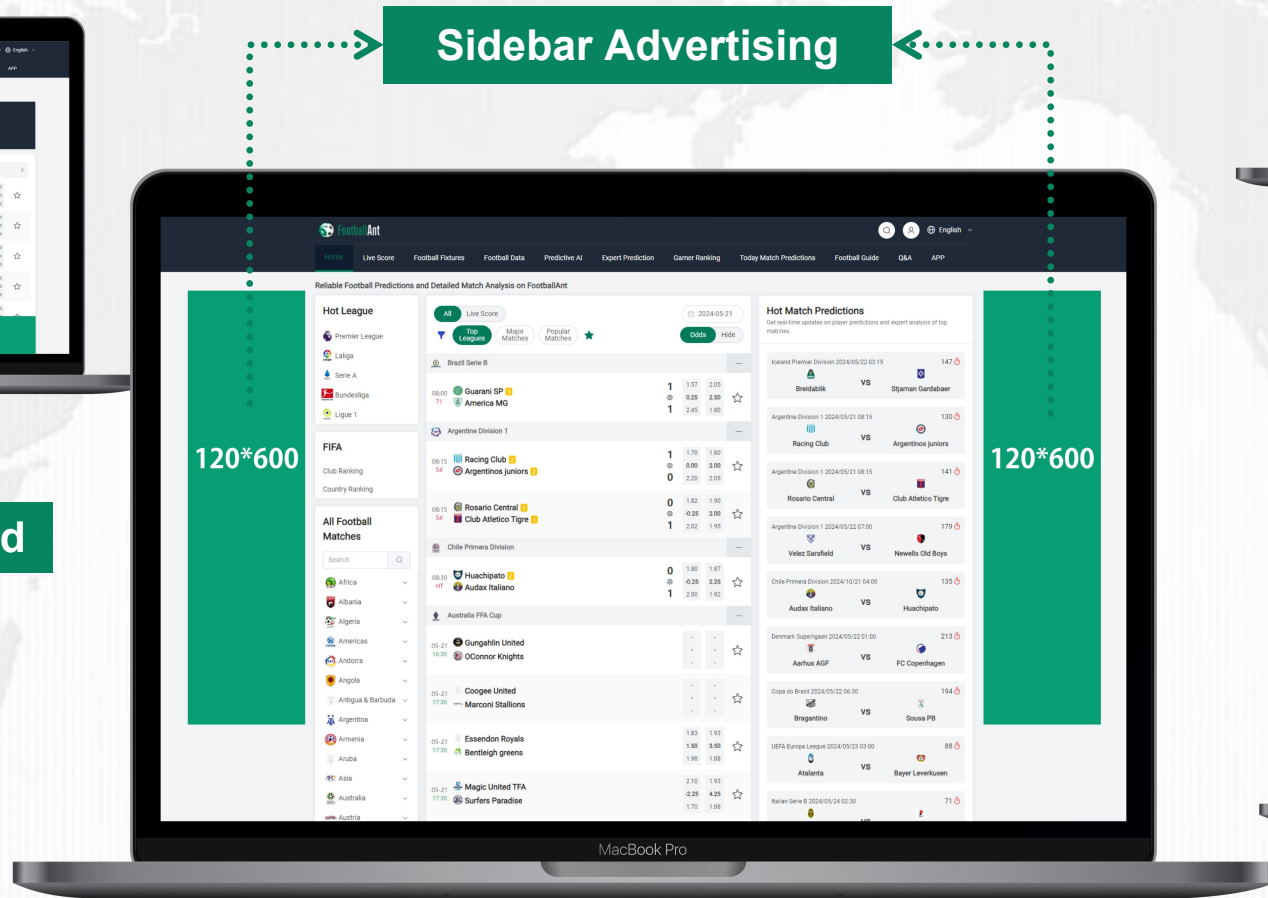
English
APP

d

Sidebar Advertising

FootballAnt

English

Home Live Score Football Fixtures Football Data Predictive AI Expert Prediction Gamer Ranking Today Match Predictions Football Guide Q&A APP

Reliable Football Predictions and Detailed Match Analysis on FootballAnt

120*600

Hot League
Premier League
Laliga
Serie A
Bundesliga
Ligue 1

FIFA
Club Ranking
Country Ranking

All Football Matches
Search
Africa
Albania
Algeria
Americas
Andorra
Angola
Antigua & Barbuda
Argentina
Armenia
Aruba
Asia
Australia
Austria

All Live Score 2024-05-21
Top Leagues Major Matches Popular Matches Odds Hide

Brazil Serie B
08:00 71' Guarani SP America MG 1 1 1.57 2.05 0.25 2.50 2.45 1.80

Argentine Division 1
08:15 54' Racing Club Argentinos juniors 1 0 1.70 1.80 0.00 2.00 2.20 2.05
08:15 54' Rosario Central Club Atletico Tigre 0 1 1.82 1.90 -0.25 2.00 2.02 1.95

Chile Primera Division
08:30 HT Huachipato Audax Italiano 0 1 1.80 1.87 -0.25 2.25 2.00 1.92

Australia FFA Cup
05-21 16:30 Gungahlin United OConnor Knights
05-21 17:30 Coogee United Marconi Stallions
05-21 17:30 Essendon Royals Bentleigh greens 1.83 1.93 1.50 3.50 1.98 1.88
05-21 17:30 Magic United TFA Surfers Paradise 2.10 1.93 -2.25 4.25 1.70 1.88

Hot Match Predictions
Get real-time updates on player predictions and expert analysis of top matches.

Iceland Premier Division 2024/05/22 03:15 147
Breidablik VS Stjarnan Gardabaer
Argentine Division 1 2024/05/21 08:15 130
Racing Club VS Argentinos juniors
Argentine Division 1 2024/05/21 08:15 141
Rosario Central VS Club Atletico Tigre
Argentine Division 1 2024/05/22 07:00 179
Velez Sarsfield VS Newells Old Boys
Chile Primera Division 2024/10/21 04:00 135
Audax Italiano VS Huachipato
Denmark Superligaen 2024/05/22 01:00 213
Aarhus AGF VS FC Copenhagen
Copa do Brasil 2024/05/22 06:30 194
Bragantino VS Sousa PB
UEFA Europa League 2024/05/23 03:00 88
Atalanta VS Bayer Leverkusen
Italian Serie B 2024/05/24 02:30 71

120*600

MacBook Pro